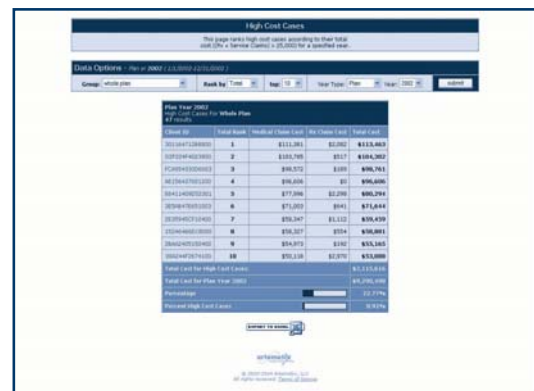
High Cost Cases

This page ranks high cost cases according to their total cost (Rx + Service Claims) > 25,000 for a specified year.

Data Options - Plan yr 2002 ( 1/1/2002-12/31/2002 )

Group: whole plan | Rank by: Total | top: 10 | Year Type: Plan | Year: 2002 | submit

Plan Year 2002
High Cost Cases for Whole Plan
47 results

| Client ID | Total Rank | Medical Claim Cost | Rx Claim Cost | Total Cost |
|---|---|---|---|---|
| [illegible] | 1 | \$111,381 | \$2,082 | \$113,463 |
| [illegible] | 2 | \$103,785 | \$517 | \$104,302 |
| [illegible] | 3 | \$90,572 | \$189 | \$90,761 |
| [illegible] | 4 | \$96,606 | \$0 | \$96,606 |
| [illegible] | 5 | \$77,996 | \$2,298 | \$80,294 |
| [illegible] | 6 | \$71,003 | \$641 | \$71,644 |
| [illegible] | 7 | \$59,347 | \$1,112 | \$59,459 |
| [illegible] | 8 | \$58,327 | \$554 | \$58,881 |
| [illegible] | 9 | \$54,973 | \$192 | \$55,165 |
| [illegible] | 10 | \$50,118 | \$2,970 | \$53,088 |

Total Cost for High Cost Cases: \$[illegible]
Total Cost for Plan Year 2002: \$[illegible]
Percentage: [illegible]%
Percent High Cost Cases: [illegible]%

EXPORT TO EXCEL

artemetrx

© 2002-2004 Artemetrx, LLC
All rights reserved. Terms of Service